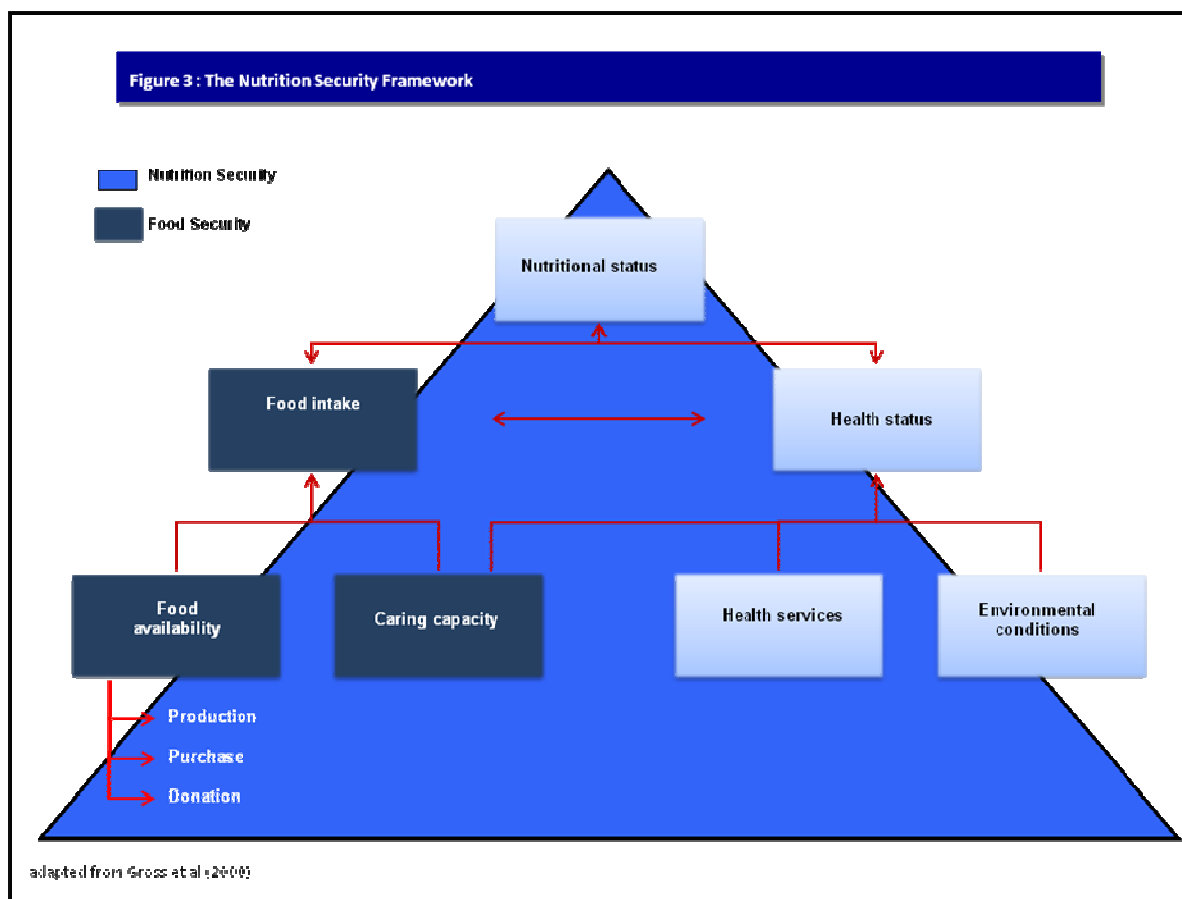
Figure 3 : The Nutrition Security Framework

Nutrition Security

Food Security

Nutritional status

Food intake

Health status

Food availability

Caring capacity

Health services

Environmental conditions

Production

Purchase

Donation

adapted from Gross et al. (2000)